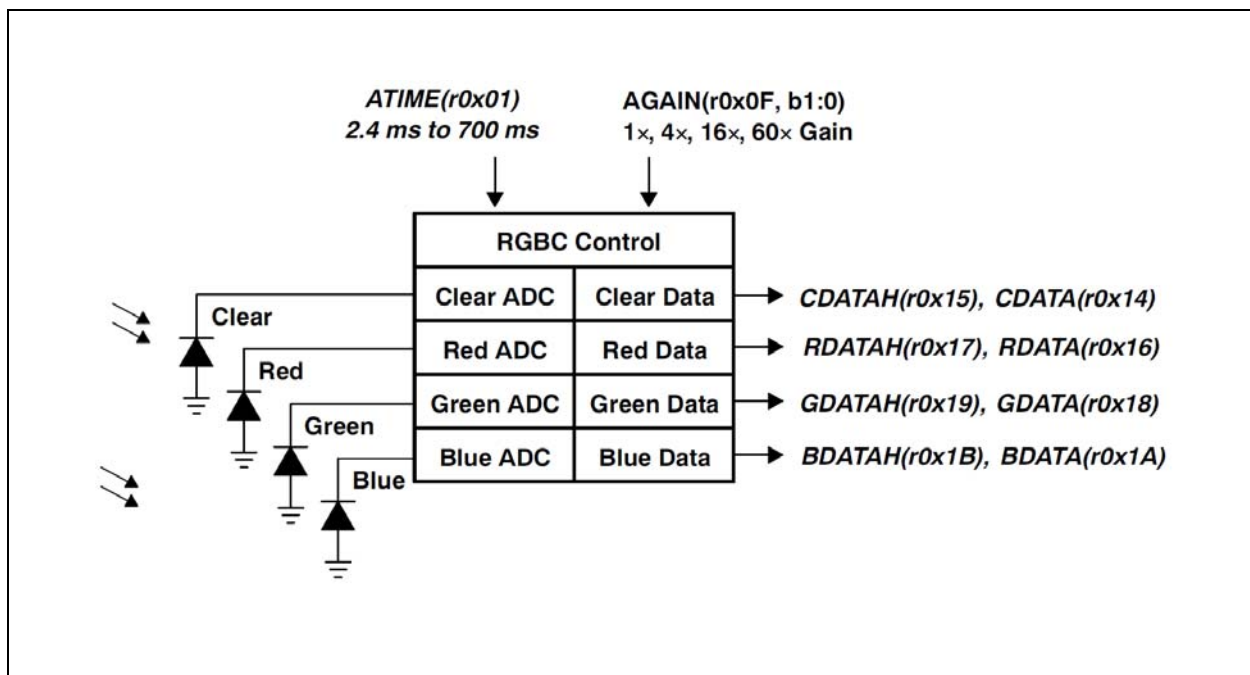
ATIME(r0x01)
2.4 ms to 700 ms

AGAIN(r0x0F, b1:0)
1×, 4×, 16×, 60× Gain

RGBC Control

Clear ADC
Clear Data
CDATAH(r0x15), CDATA(r0x14)

Red ADC
Red Data
RDATAH(r0x17), RDATA(r0x16)

Green ADC
Green Data
GDATAH(r0x19), GDATA(r0x18)

Blue ADC
Blue Data
BDATAH(r0x1B), BDATA(r0x1A)

Clear
Red
Green
Blue